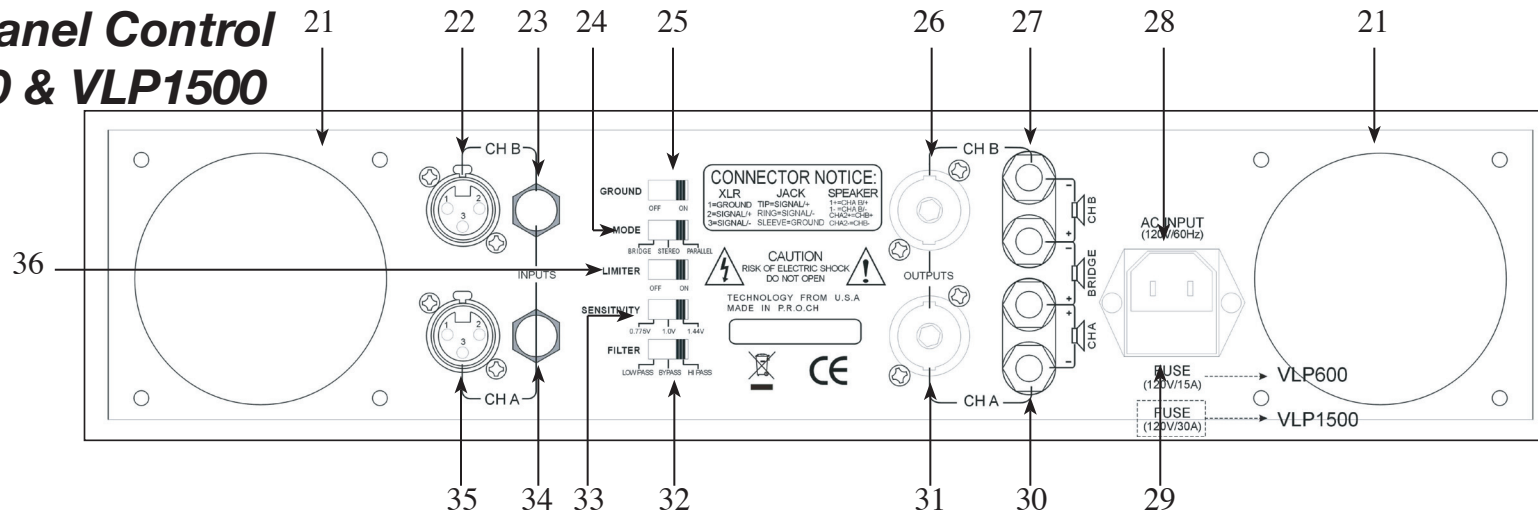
anel Control
0 & VLP1500

21 22 23 24 25 26 27 28 21

CH B

GROUND
OFF ON

MODE
BRIDGE STEREO PARALLEL

36

LIMITER
OFF ON

INPUTS

SENSITIVITY
0.775V 1.0V 1.44V

FILTER
LOW PASS BYPASS HI PASS

CH A

CONNECTOR NOTICE:
XLR 1=GROUND 2=SIGNAL/+ 3=SIGNAL/-
JACK TIP=SIGNAL/+ RING=SIGNAL/- SLEEVE=GROUND
SPEAKER 1+=CHA B/+ 1-=CHA B/- CHA2+=CHB+ CHA2-=CHB-

CAUTION
RISK OF ELECTRIC SHOCK
DO NOT OPEN

TECHNOLOGY FROM U.S.A
MADE IN P.R.O.CH

CE

CH B

OUTPUTS

CH A

CH B
BRIDGE
CH A

AC INPUT
(120V/60Hz)

FUSE
(120V/15A) VLP600

FUSE
(120V/30A) VLP1500

35 34 33 32 31 30 29